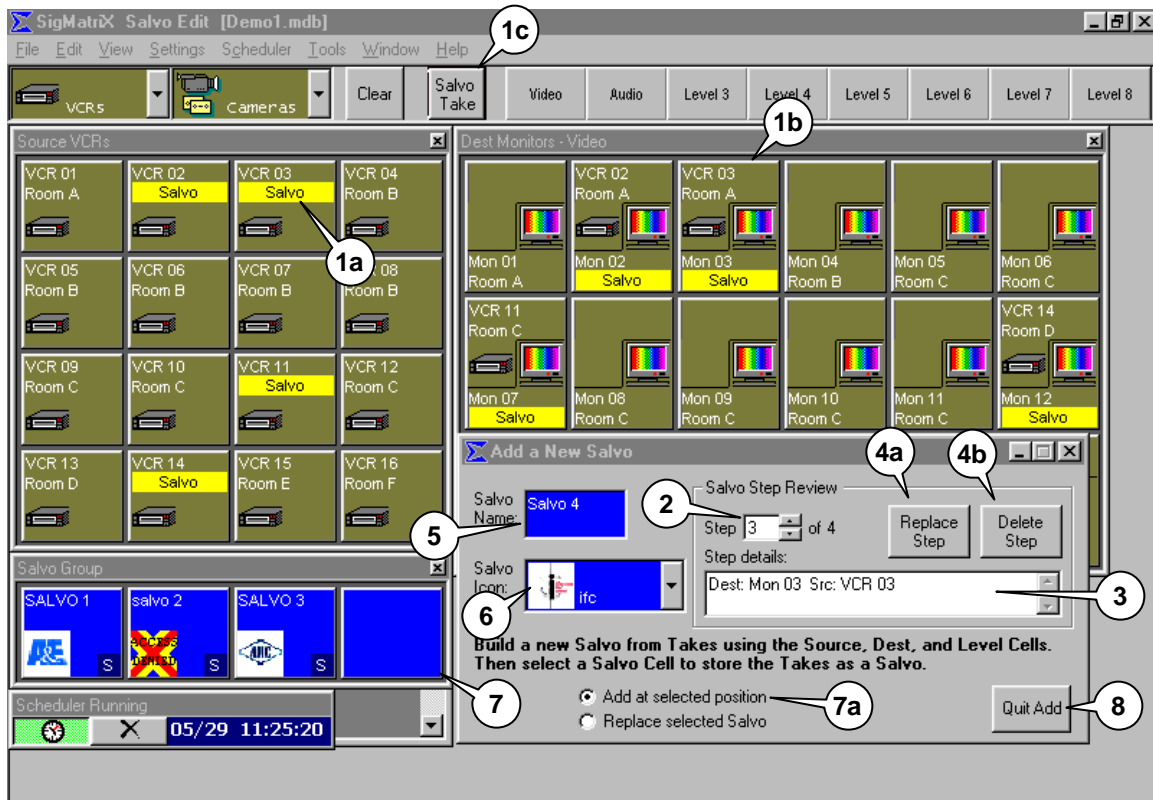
SigMatriX Salvo Edit [Demo1.mdb]

File Edit View Settings Scheduler Tools Window Help

VCRs Cameras Clear Salvo Take Video Audio Level 3 Level 4 Level 5 Level 6 Level 7 Level 8

1c

Source VCRs

VCR 01 Room A
VCR 02 Salvo
VCR 03 Salvo
VCR 04 Room B
VCR 05 Room B
VCR 06 Room B
VCR 07 Room B
VCR 08 Room B
VCR 09 Room C
VCR 10 Room C
VCR 11 Salvo
VCR 12 Room C
VCR 13 Room D
VCR 14 Salvo
VCR 15 Room E
VCR 16 Room F

1a

Dest Monitors - Video

1b

Mon 01 Room A
VCR 02 Room A Mon 02 Salvo
VCR 03 Room A Mon 03 Salvo
Mon 04 Room B
Mon 05 Room C
Mon 06 Room C
VCR 11 Room C Mon 07 Salvo
Mon 08 Room C
Mon 09 Room C
Mon 10 Room C
Mon 11 Room C
VCR 14 Room D Mon 12 Salvo

Salvo Group

SALVO 1 S
salvo 2 ACCESS DENIED S
SALVO 3 S

Scheduler Running

05/29 11:25:20

Add a New Salvo

4a 4b

Salvo Name: Salvo 4

Salvo Step Review

Step 3 of 4

Replace Step

Delete Step

Step details:

Dest: Mon 03 Src: VCR 03

Salvo Icon: ifc

2 3 5 6

Build a new Salvo from Takes using the Source, Dest, and Level Cells. Then select a Salvo Cell to store the Takes as a Salvo.

Add at selected position

Replace selected Salvo

7 7a

Quit Add

8